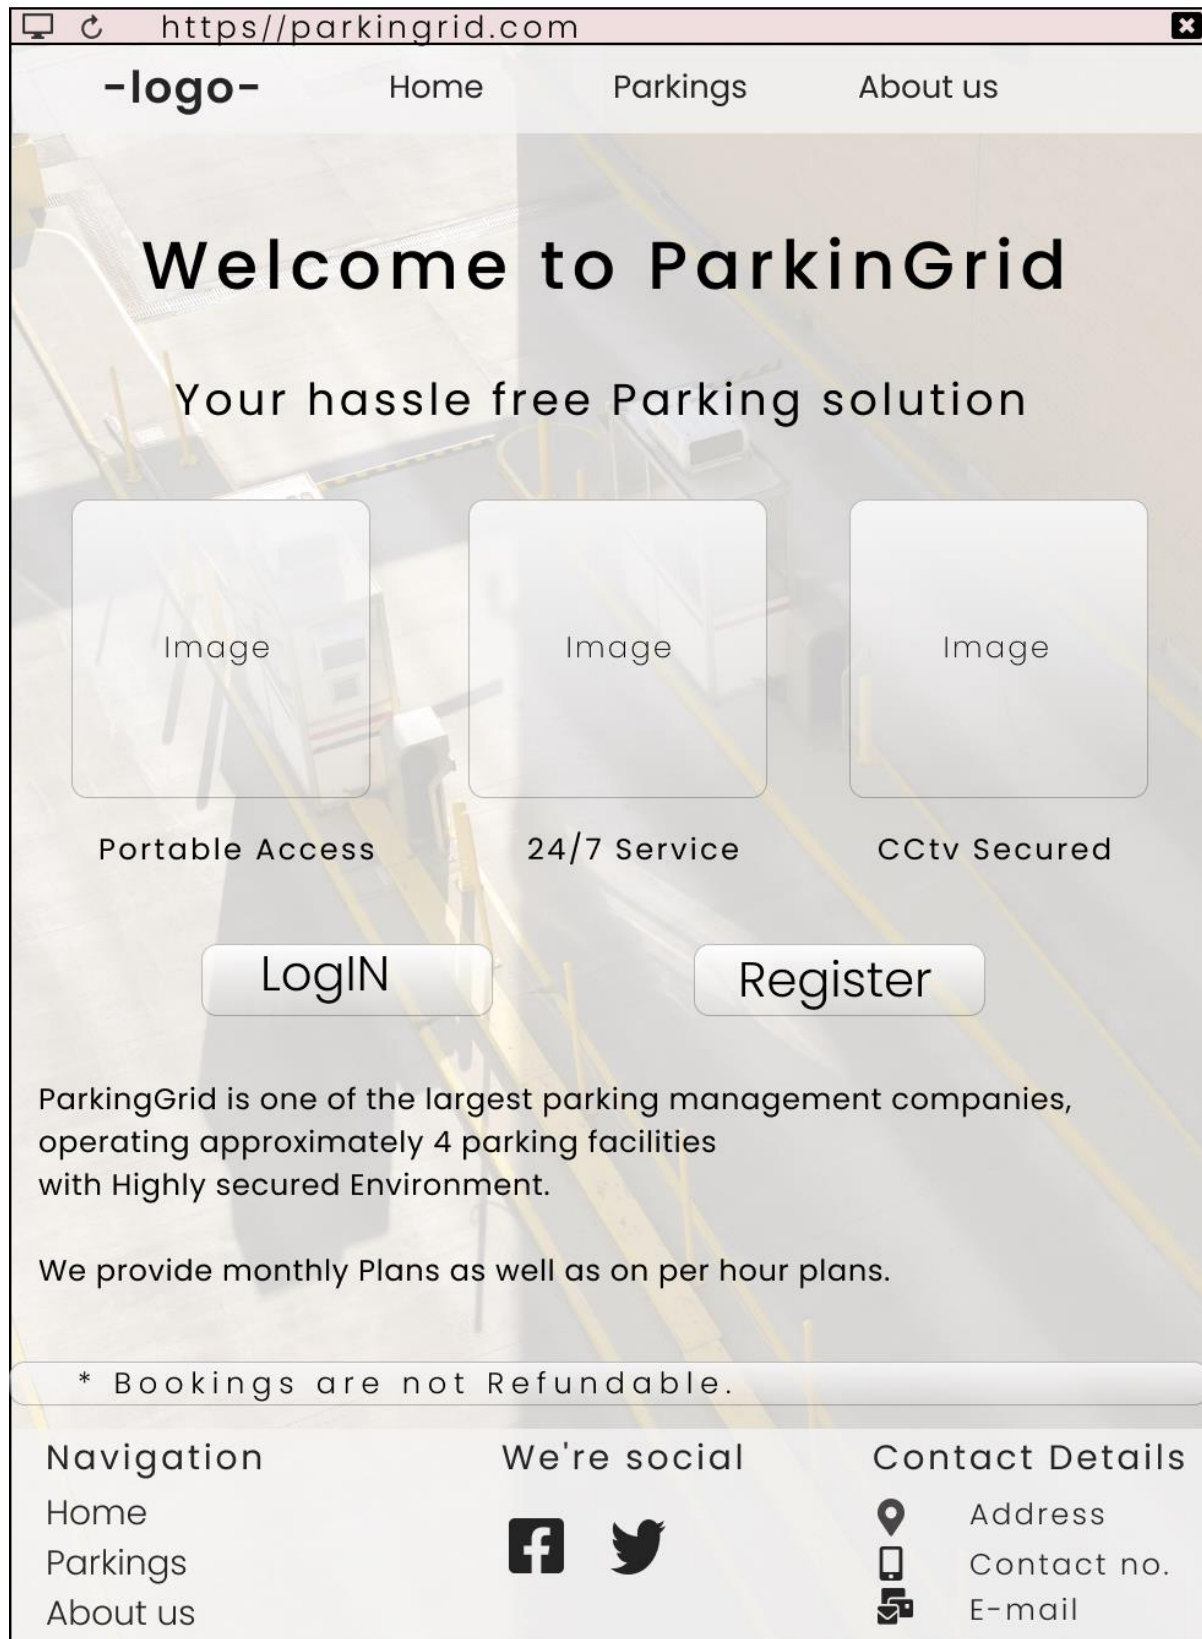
https//parkingrid.com

-logo- Home Parkings About us

Welcome to ParkinGrid

Your hassle free Parking solution

Image

Image

Image

Portable Access

24/7 Service

CCtv Secured

LogIN

Register

ParkingGrid is one of the largest parking management companies, operating approximately 4 parking facilities with Highly secured Environment.

We provide monthly Plans as well as on per hour plans.

* Bookings are not Refundable.

Navigation
Home
Parkings
About us

We're social

Contact Details
Address
Contact no.
E-mail